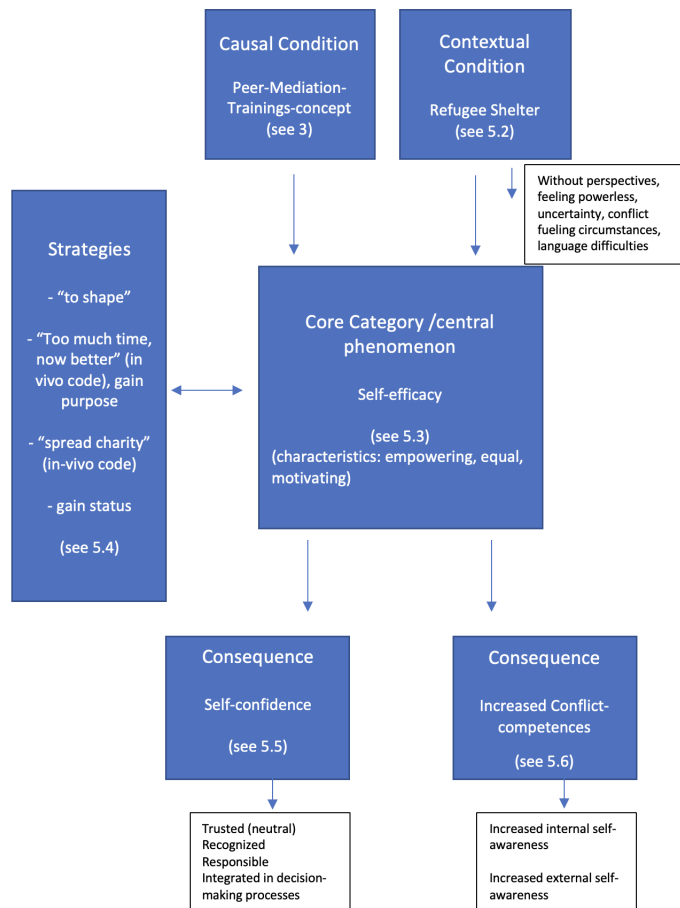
Causal Condition

Peer-Mediation-Trainings-concept (see 3)

Contextual Condition

Refugee Shelter (see 5.2)

Without perspectives, feeling powerless, uncertainty, conflict fueling circumstances, language difficulties

Strategies

- "to shape"

- "Too much time, now better" (in vivo code), gain purpose

- "spread charity" (in-vivo code)

- gain status

(see 5.4)

Core Category /central phenomenon

Self-efficacy

(see 5.3)
(characteristics: empowering, equal, motivating)

Consequence

Self-confidence

(see 5.5)

Consequence

Increased Conflict-competences

(see 5.6)

Trusted (neutral)
Recognized
Responsible
Integrated in decision-making processes

Increased internal self-awareness

Increased external self-awareness